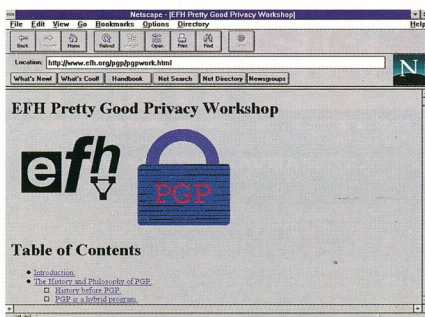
Netscape - [EFH Pretty Good Privacy Workshop]

File Edit View Go Bookmarks Options Directory

Help

Back Forward Home Reload Images Open Print Find Stop

Location: http://www.efh.org/pgp/pgpwork.html

What's New! What's Cool! Handbook Net Search Net Directory Newsgroups

N

EFH Pretty Good Privacy Workshop

efh

PGP

Table of Contents

- Introduction.
- The History and Philosophy of PGP.
  - History before PGP.
  - PGP is a hybrid program.